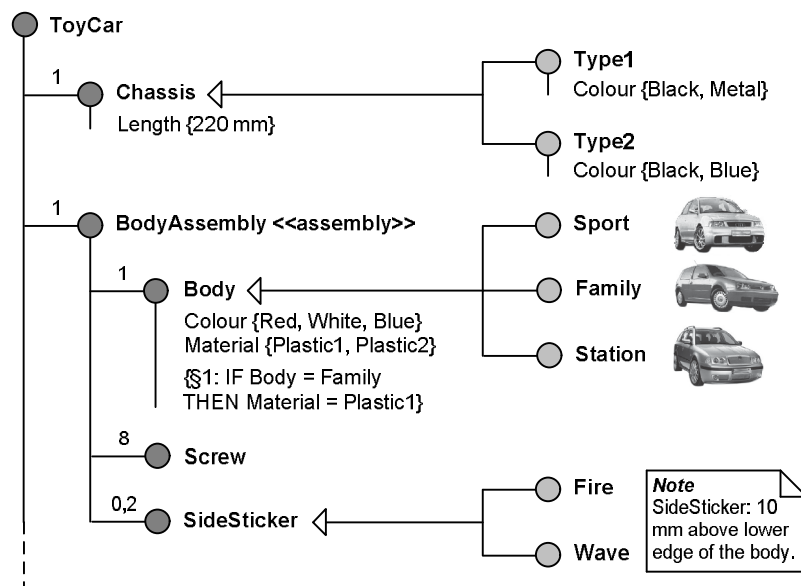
ToyCar

1
Chassis
Length {220 mm}

Type1
Colour {Black, Metal}

Type2
Colour {Black, Blue}

1
BodyAssembly <<assembly>>

Sport

1
Body
Colour {Red, White, Blue}
Material {Plastic1, Plastic2}
{§1: IF Body = Family
THEN Material = Plastic1}

Family

Station

8
Screw

0,2
SideSticker

Fire

Wave

*Note*
SideSticker: 10 mm above lower edge of the body.